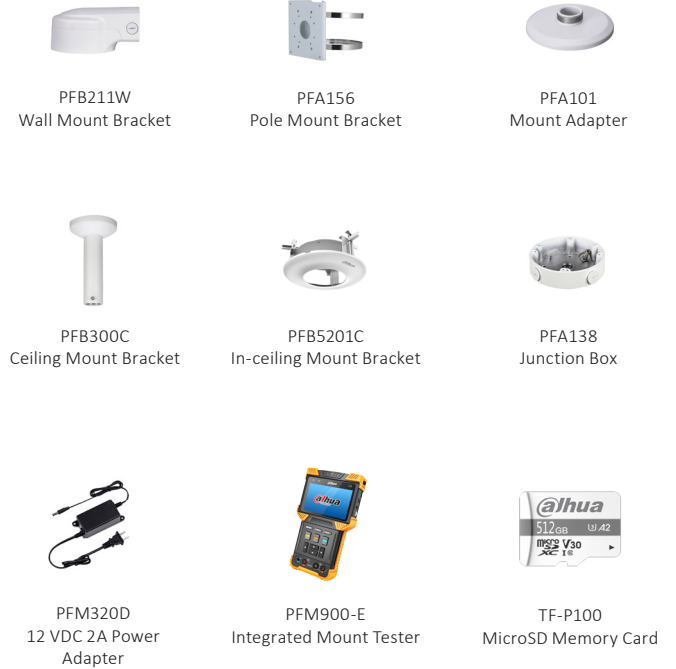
PFB211W
Wall Mount Bracket

PFA156
Pole Mount Bracket

PFA101
Mount Adapter

PFB300C
Ceiling Mount Bracket

PFB5201C
In-ceiling Mount Bracket

PFA138
Junction Box

alhua

PFM320D
12 VDC 2A Power Adapter

PFM900-E
Integrated Mount Tester

alhua
512GB A2
micro SD XC V30

TF-P100
MicroSD Memory Card